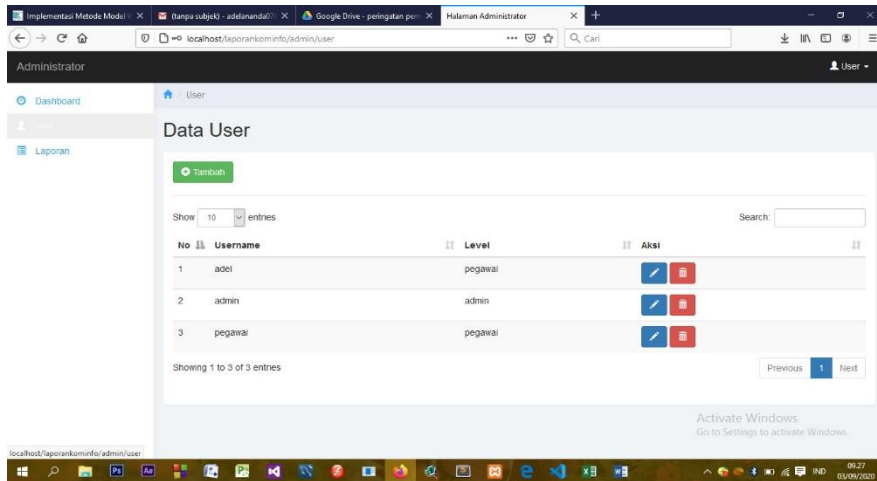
Implementasi Metode Model ✕ | (tanpa subjek) - adelananda07 ✕ | Google Drive - peringatan pen ✕ | Halaman Administrator ✕ | +

localhost/laporankominfo/admin/user ··· Cari

Administrator
User

Dashboard
User
Laporan

User

Data User

Tambah

Show 10 entries Search:

| No | Username | Level | Aksi |
|---|---|---|---|
| 1 | adel | pegawai | |
| 2 | admin | admin | |
| 3 | pegawai | pegawai | |

Showing 1 to 3 of 3 entries

Previous 1 Next

Activate Windows
Go to Settings to activate Windows.

localhost/laporankominfo/admin/user

IND 09.27 03/09/2020